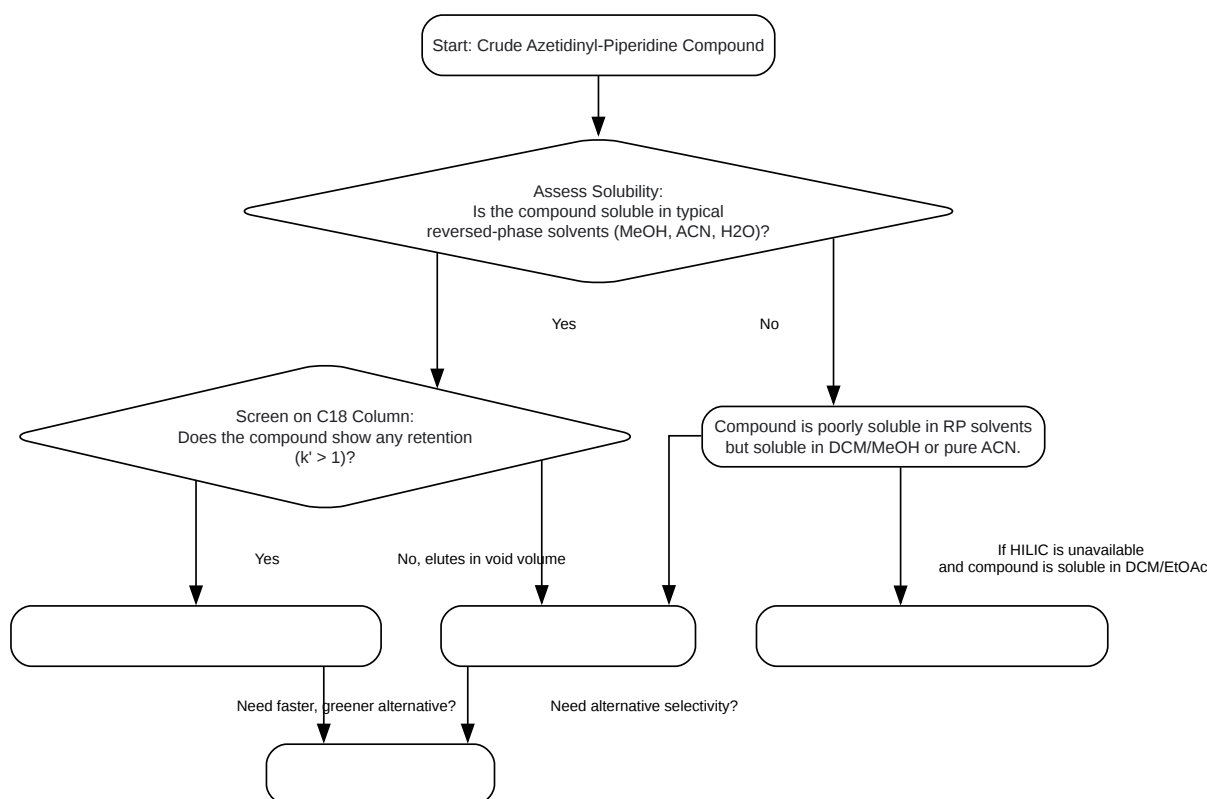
Start: Crude Azetidinyl-Piperidine Compound

Assess Solubility:
Is the compound soluble in typical
reversed-phase solvents (MeOH, ACN, H2O)?

Yes

No

Screen on C18 Column:
Does the compound show any retention
(k' > 1)?

Compound is poorly soluble in RP solvents
but soluble in DCM/MeOH or pure ACN.

Yes

No, elutes in void volume

If HILIC is unavailable
and compound is soluble in DCM/EtOAc

Need faster, greener alternative?

Need alternative selectivity?